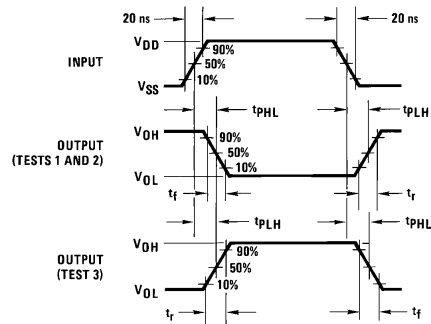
20 ns

20 ns

INPUT

$V_{DD}$

90%

50%

10%

$V_{SS}$

$t_{PHL}$

$t_{PLH}$

OUTPUT (TESTS 1 AND 2)

$V_{OH}$

90%

50%

10%

$V_{OL}$

$t_f$

$t_r$

$t_{PLH}$

$t_{PHL}$

OUTPUT (TEST 3)

$V_{OH}$

90%

50%

10%

$V_{OL}$

$t_r$

$t_f$